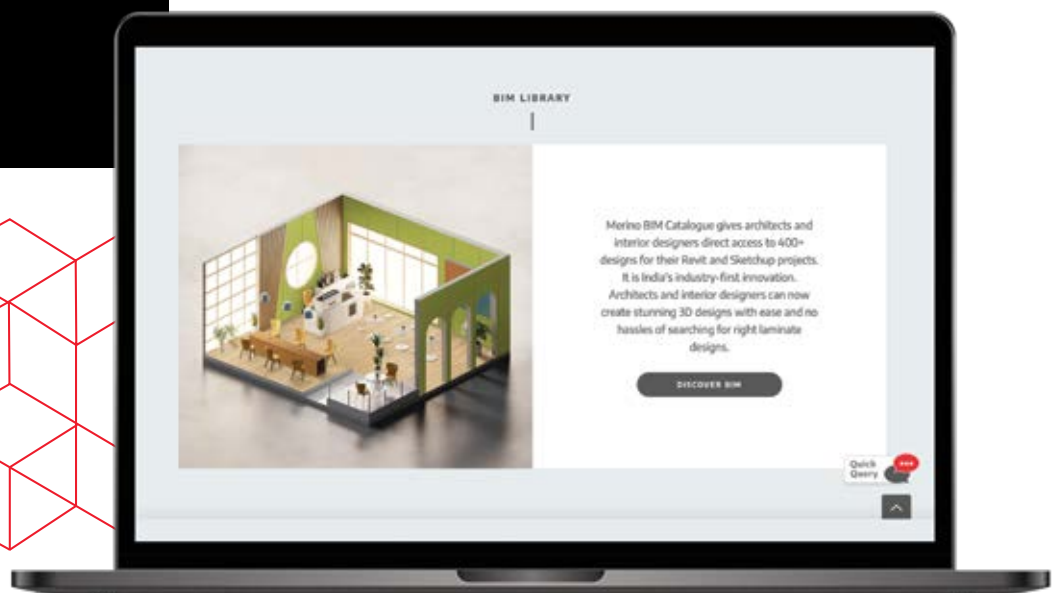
BIM LIBRARY

Merino BIM Catalogue gives architects and interior designers direct access to 400+ designs for their Revit and Sketchup projects. It is India's industry-first innovation. Architects and interior designers can now create stunning 3D designs with ease and no hassles of searching for right laminate designs.

DISCOVER BIM

Quick Query